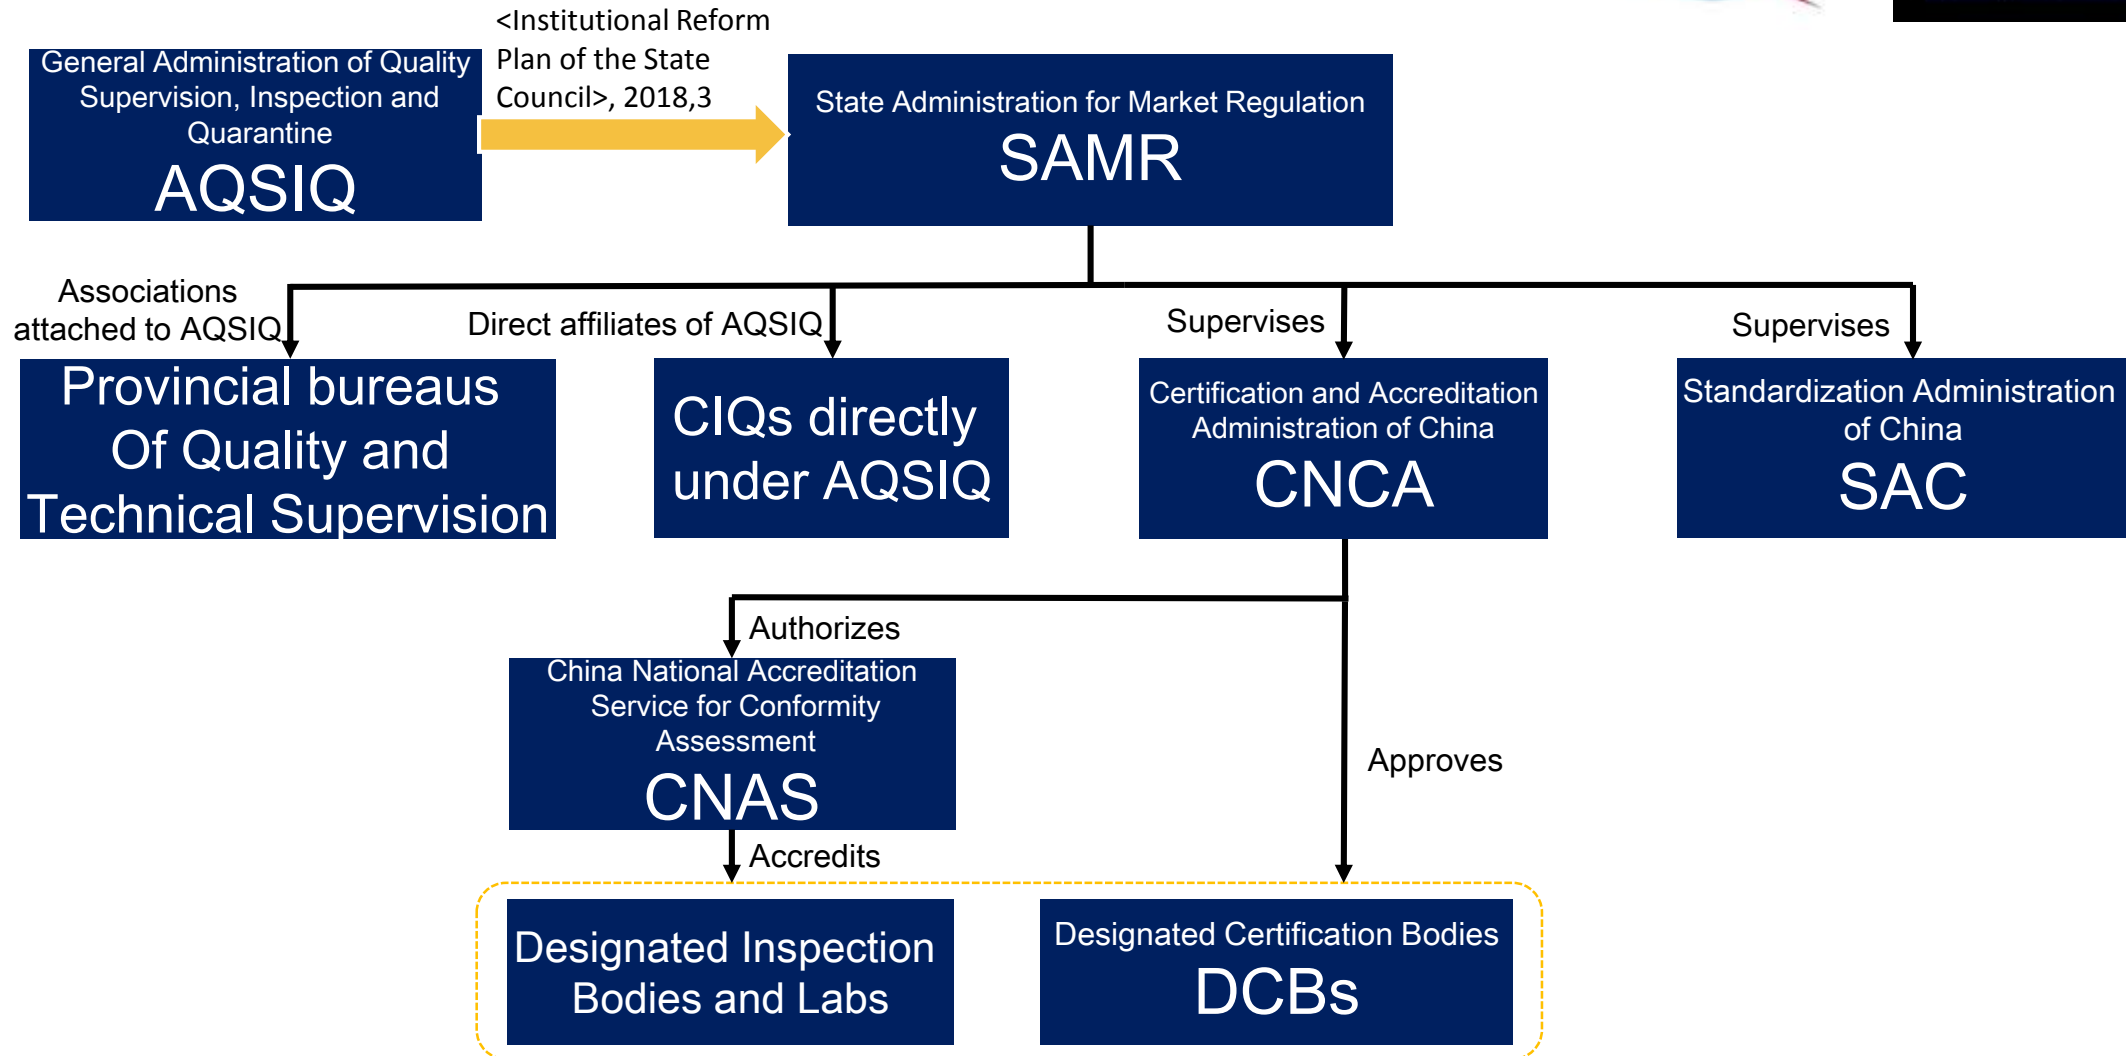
General Administration of Quality Supervision, Inspection and Quarantine
AQSIQ

<Institutional Reform Plan of the State Council>, 2018,3

State Administration for Market Regulation
SAMR

Associations attached to AQSIQ

Direct affiliates of AQSIQ

Supervises

Supervises

Provincial bureaus Of Quality and Technical Supervision

CIQs directly under AQSIQ

Certification and Accreditation Administration of China
CNCA

Standardization Administration of China
SAC

Authorizes

China National Accreditation Service for Conformity Assessment
CNAS

Approves

Accredits

Designated Inspection Bodies and Labs

Designated Certification Bodies
DCBs